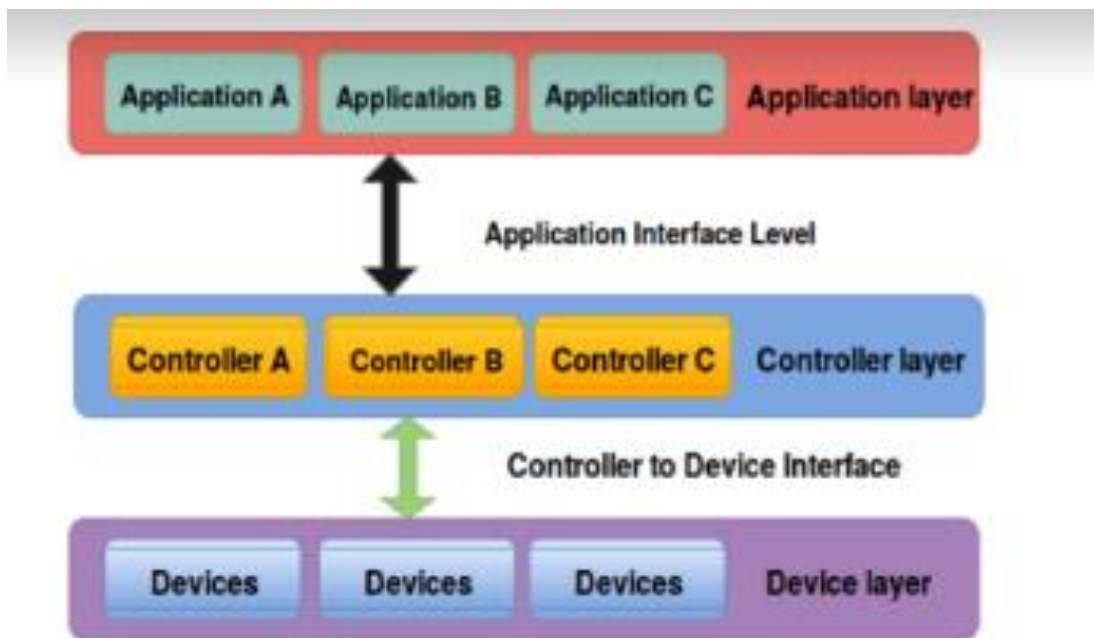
Application A
Application B
Application C
Application layer

Application Interface Level

Controller A
Controller B
Controller C
Controller layer

Controller to Device Interface

Devices
Devices
Devices
Device layer